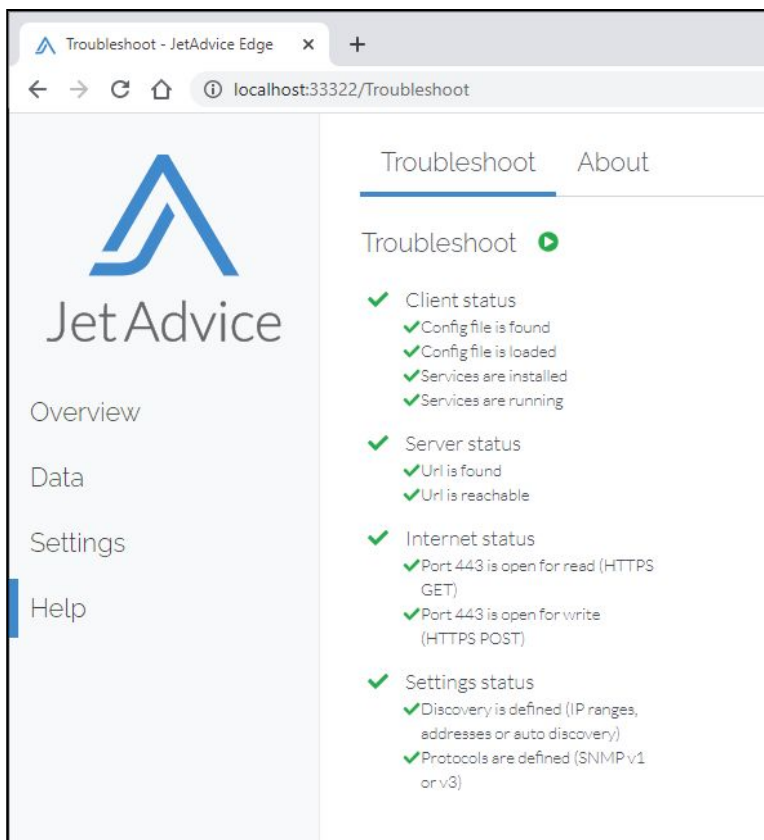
Troubleshoot - JetAdvice Edge ×
+
localhost:33322/Troubleshoot

JetAdvice

Overview
Data
Settings
Help

Troubleshoot About

Troubleshoot

Client status
Config file is found
Config file is loaded
Services are installed
Services are running

Server status
Url is found
Url is reachable

Internet status
Port 443 is open for read (HTTPS GET)
Port 443 is open for write (HTTPS POST)

Settings status
Discovery is defined (IP ranges, addresses or auto discovery)
Protocols are defined (SNMP v1 or v3)